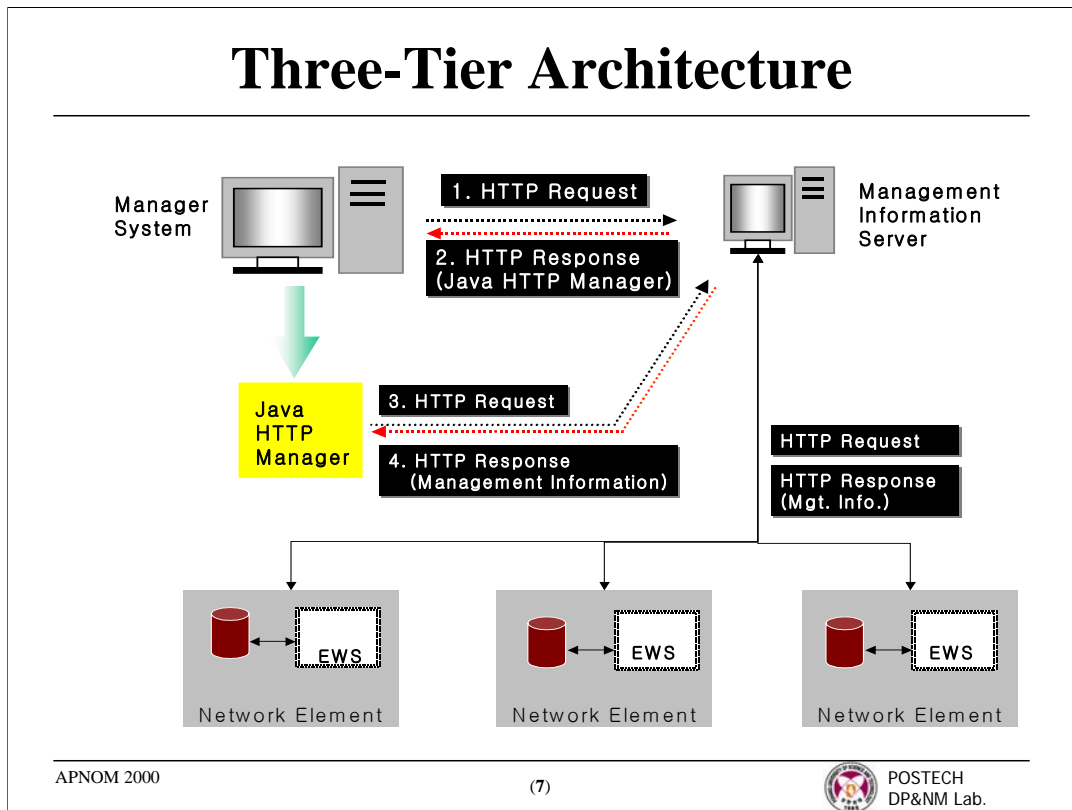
Three-Tier Architecture

Manager System

1. HTTP Request

2. HTTP Response (Java HTTP Manager)

Management Information Server

Java HTTP Manager

3. HTTP Request

4. HTTP Response (Management Information)

HTTP Request

HTTP Response (Mgt. Info.)

EWS

Network Element

EWS

Network Element

EWS

Network Element

APNOM 2000

(7)

POSTECH DP&NM Lab.